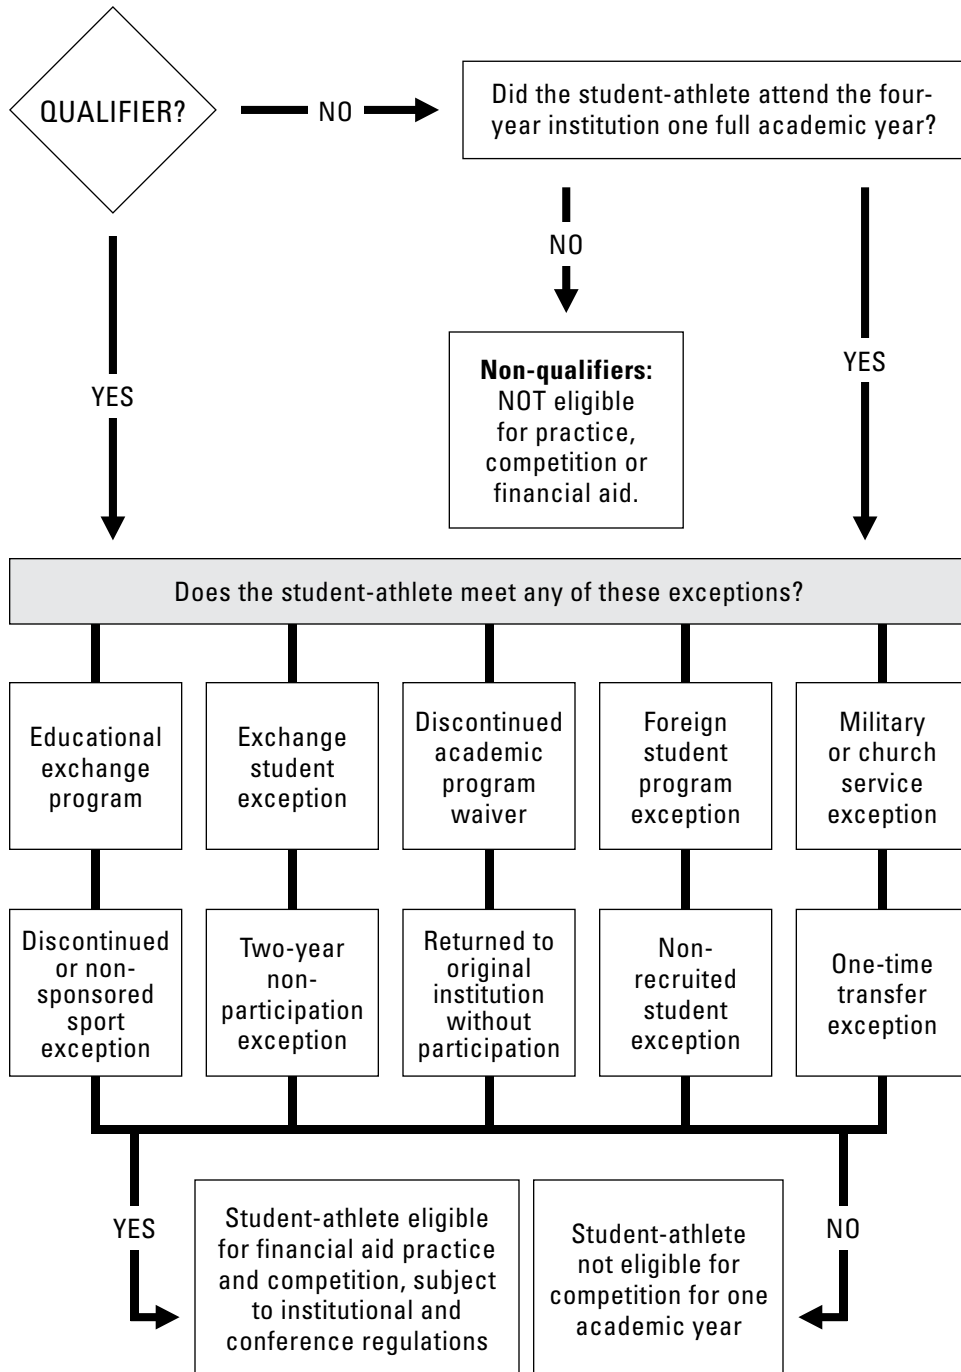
QUALIFIER?

NO

Did the student-athlete attend the four-year institution one full academic year?

NO

YES

YES

**Non-qualifiers:** NOT eligible for practice, competition or financial aid.

Does the student-athlete meet any of these exceptions?

Educational exchange program

Exchange student exception

Discontinued academic program waiver

Foreign student program exception

Military or church service exception

Discontinued or non-sponsored sport exception

Two-year non-participation exception

Returned to original institution without participation

Non-recruited student exception

One-time transfer exception

YES

Student-athlete eligible for financial aid practice and competition, subject to institutional and conference regulations

Student-athlete not eligible for competition for one academic year

NO